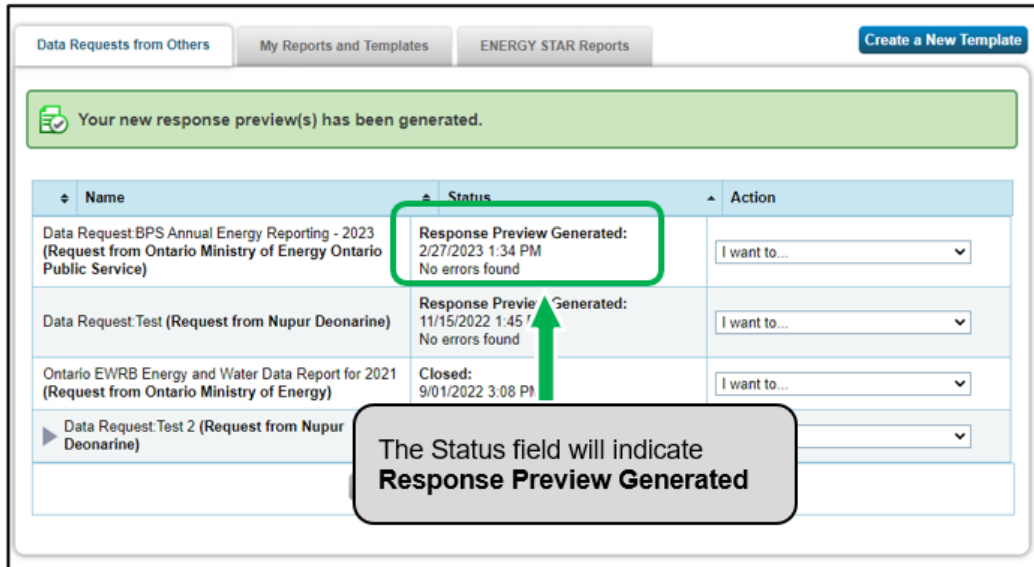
Data Requests from Others | My Reports and Templates | ENERGY STAR Reports | Create a New Template

Your new response preview(s) has been generated.

| Name | Status | Action |
|---|---|---|
| Data Request:BPS Annual Energy Reporting - 2023 **(Request from Ontario Ministry of Energy Ontario Public Service)** | **Response Preview Generated:** 2/27/2023 1:34 PM No errors found | I want to... |
| Data Request:Test **(Request from Nupur Deonarine)** | **Response Previe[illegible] Generated:** 11/15/2022 1:45 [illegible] No errors found | I want to... |
| Ontario EWRB Energy and Water Data Report for 2021 **(Request from Ontario Ministry of Energy)** | **Closed:** 9/01/2022 3:08 P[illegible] | I want to... |
| Data Request:Test 2 **(Request from Nupur Deonarine)** | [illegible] | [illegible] |

The Status field will indicate **Response Preview Generated**